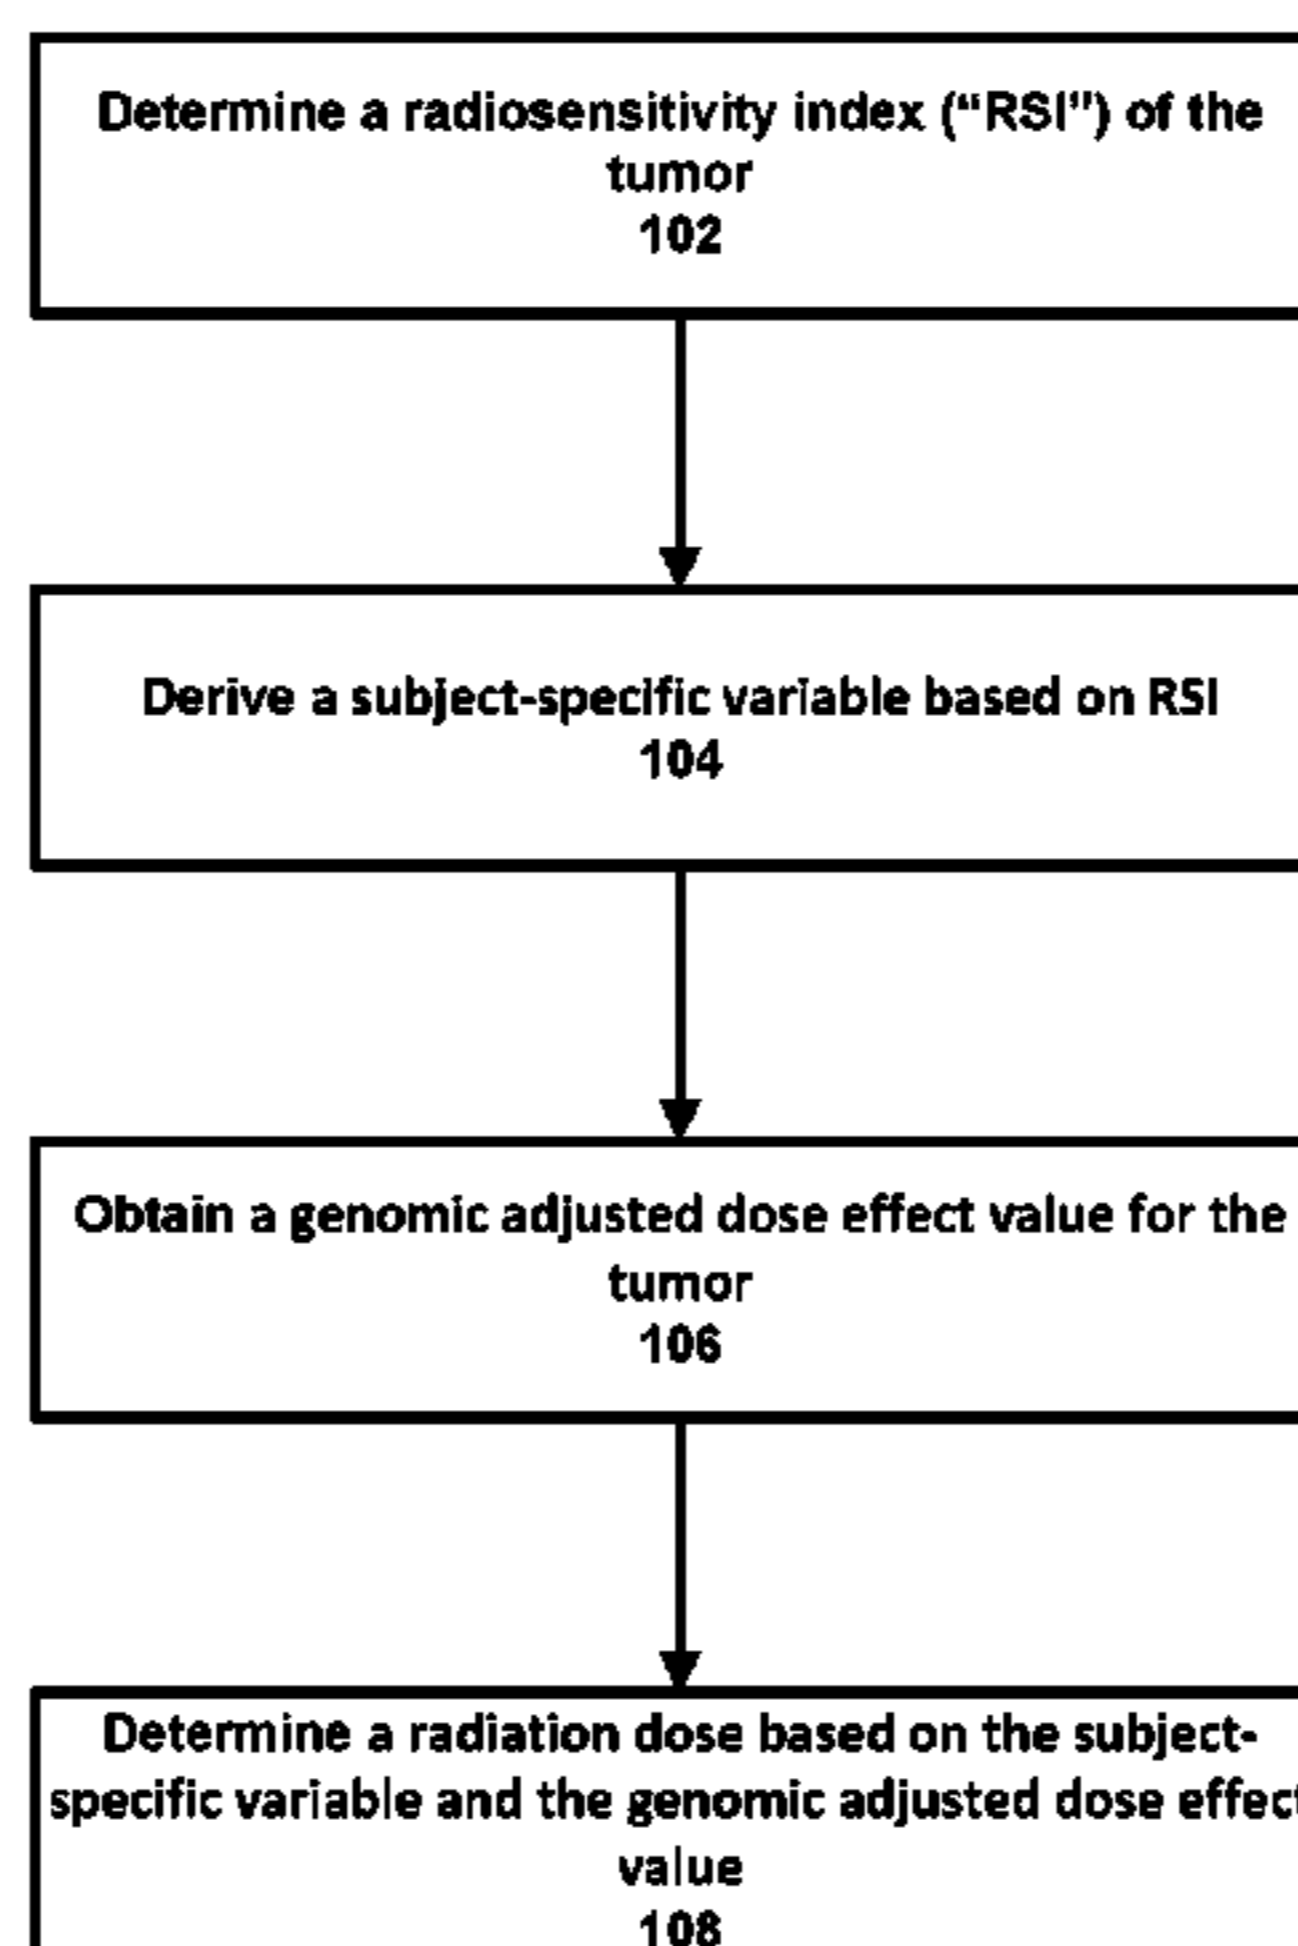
Determine a radiosensitivity index ("RSI") of the tumor
102

Derive a subject-specific variable based on RSI
104

Obtain a genomic adjusted dose effect value for the tumor
106

Determine a radiation dose based on the subject-specific variable and the genomic adjusted dose effect value
108